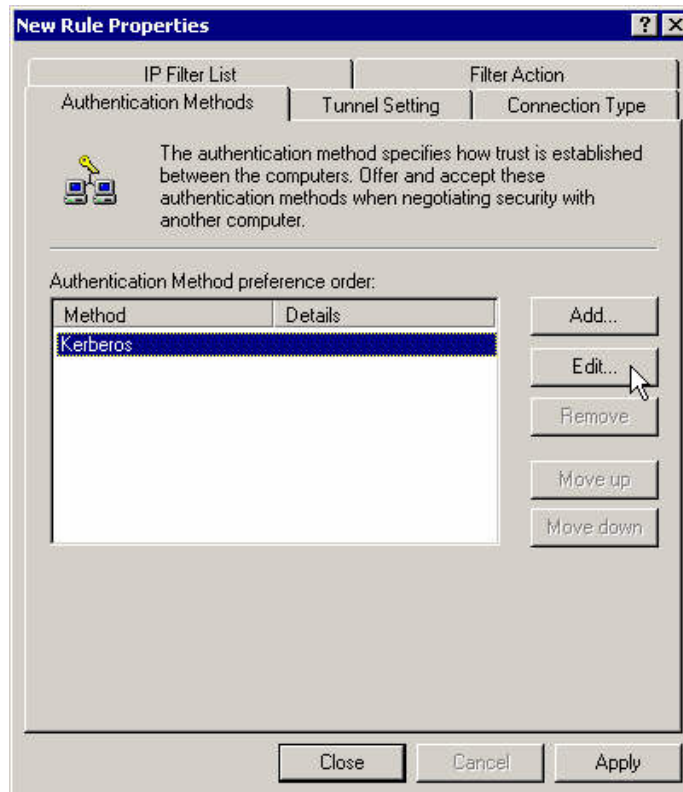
New Rule Properties

?

IP Filter List

Filter Action

Authentication Methods

Tunnel Setting

Connection Type

The authentication method specifies how trust is established between the computers. Offer and accept these authentication methods when negotiating security with another computer.

Authentication Method preference order:

| Method | Details |
|---|---|
| Kerberos | |

Add...

Edit...

Remove

Move up

Move down

Close

Cancel

Apply